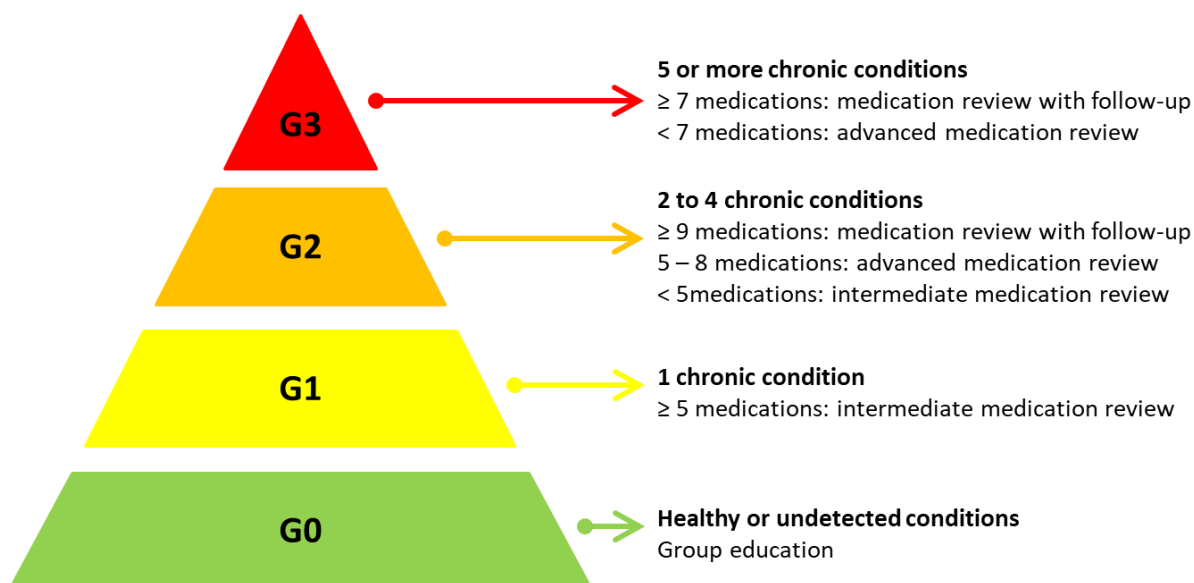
G3

**5 or more chronic conditions**
≥ 7 medications: medication review with follow-up
< 7 medications: advanced medication review

G2

**2 to 4 chronic conditions**
≥ 9 medications: medication review with follow-up
5 – 8 medications: advanced medication review
< 5medications: intermediate medication review

G1

**1 chronic condition**
≥ 5 medications: intermediate medication review

G0

**Healthy or undetected conditions**
Group education